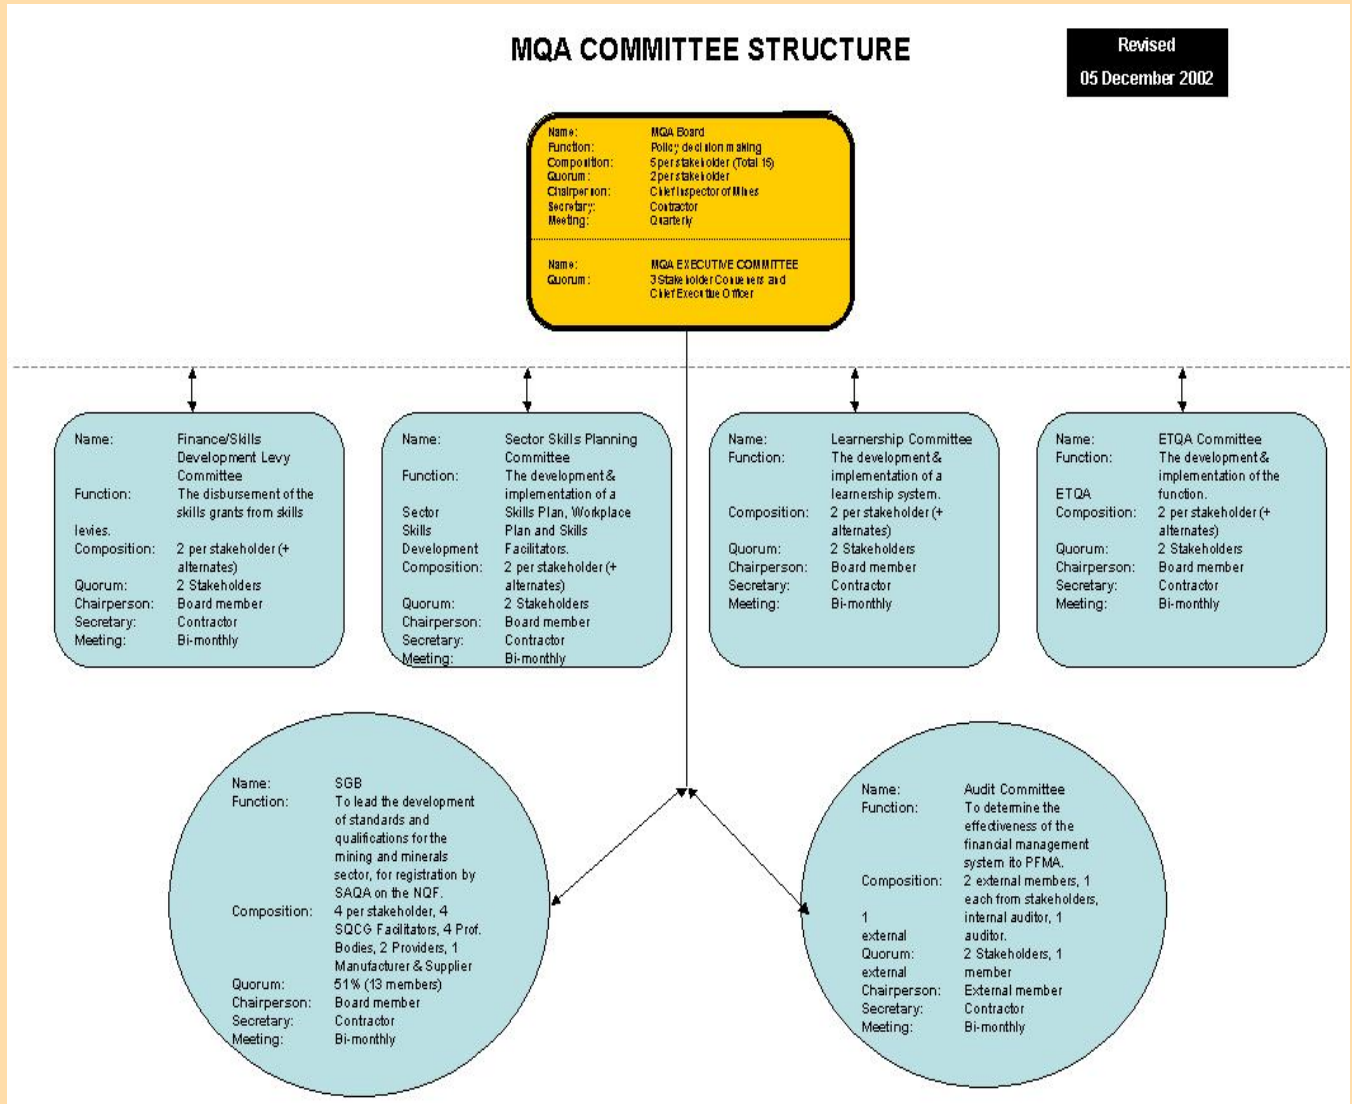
MQA COMMITTEE STRUCTURE

Revised
05 December 2002

Name: MQA Board
Function: Policy decision making
Composition: 5 per stakeholder (Total 15)
Quorum: 2 per stakeholder
Chairperson: Chief Inspector of Mines
Secretary: Contractor
Meeting: Quarterly

Name: MQA EXECUTIVE COMMITTEE
Quorum: 3 Stakeholder Convenors and Chief Executive Officer

Name: Finance/Skills Development Levy Committee
Function: The disbursement of the skills grants from skills levies.
Composition: 2 per stakeholder (+ alternates)
Quorum: 2 Stakeholders
Chairperson: Board member
Secretary: Contractor
Meeting: Bi-monthly

Name: Sector Skills Planning Committee
Function: The development & implementation of a Sector Skills Development Skills Plan, Workplace Plan and Skills Facilitators.
Composition: 2 per stakeholder (+ alternates)
Quorum: 2 Stakeholders
Chairperson: Board member
Secretary: Contractor
Meeting: Bi-monthly

Name: Learnership Committee
Function: The development & implementation of a learnership system.
Composition: 2 per stakeholder (+ alternates)
Quorum: 2 Stakeholders
Chairperson: Board member
Secretary: Contractor
Meeting: Bi-monthly

Name: ETQA Committee
Function: The development & implementation of the ETQA function.
Composition: 2 per stakeholder (+ alternates)
Quorum: 2 Stakeholders
Chairperson: Board member
Secretary: Contractor
Meeting: Bi-monthly

Name: SGB
Function: To lead the development of standards and qualifications for the mining and minerals sector, for registration by SAQA on the NQF.
Composition: 4 per stakeholder, 4 SQCG Facilitators, 4 Prof. Bodies, 2 Providers, 1 Manufacturer & Supplier
Quorum: 51% (13 members)
Chairperson: Board member
Secretary: Contractor
Meeting: Bi-monthly

Name: Audit Committee
Function: To determine the effectiveness of the financial management system ito PFMA.
Composition: 2 external members, 1 each from stakeholders, 1 internal auditor, 1 external auditor.
Quorum: 2 Stakeholders, 1 external member
Chairperson: External member
Secretary: Contractor
Meeting: Bi-monthly